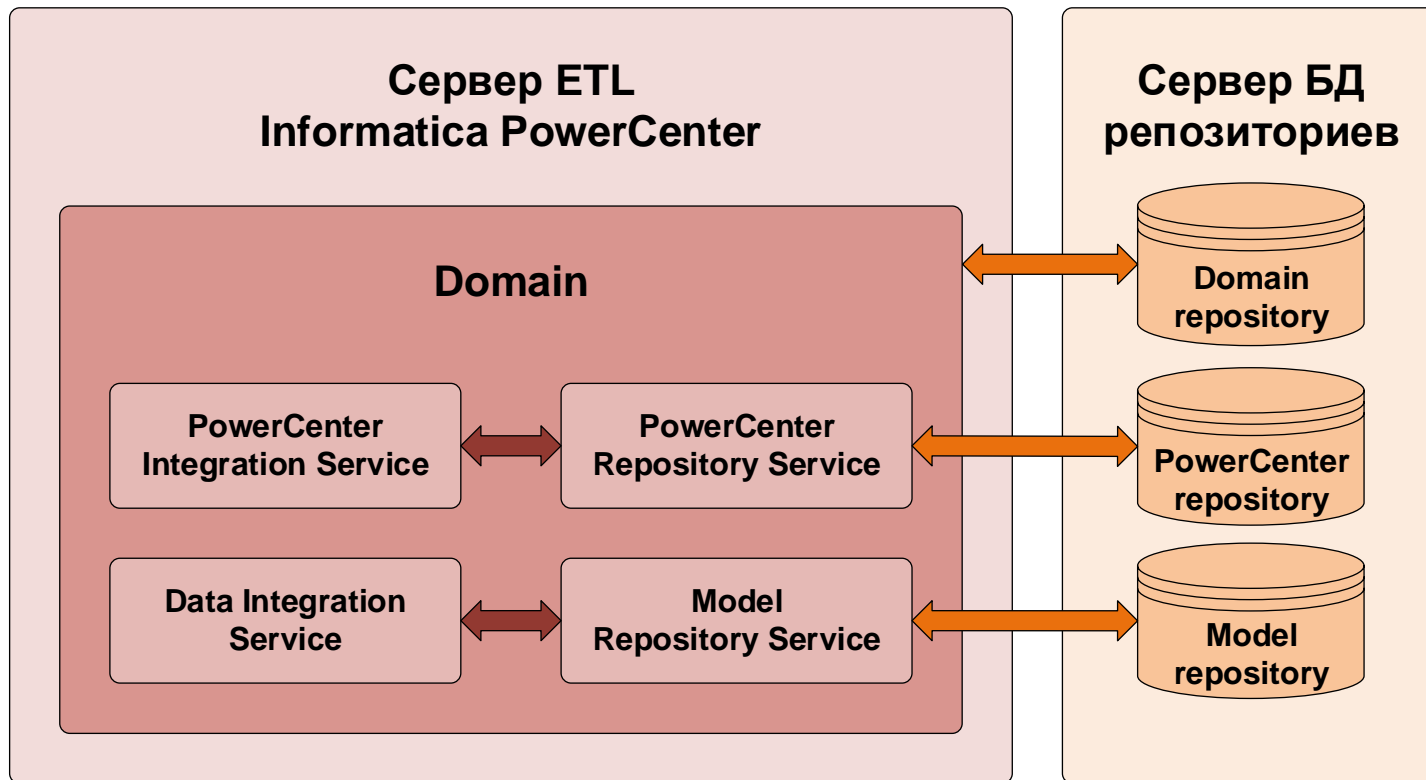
Сервер ETL
Informatica PowerCenter

Domain

PowerCenter Integration Service

PowerCenter Repository Service

Data Integration Service

Model Repository Service

Сервер БД репозиториев

Domain repository

PowerCenter repository

Model repository